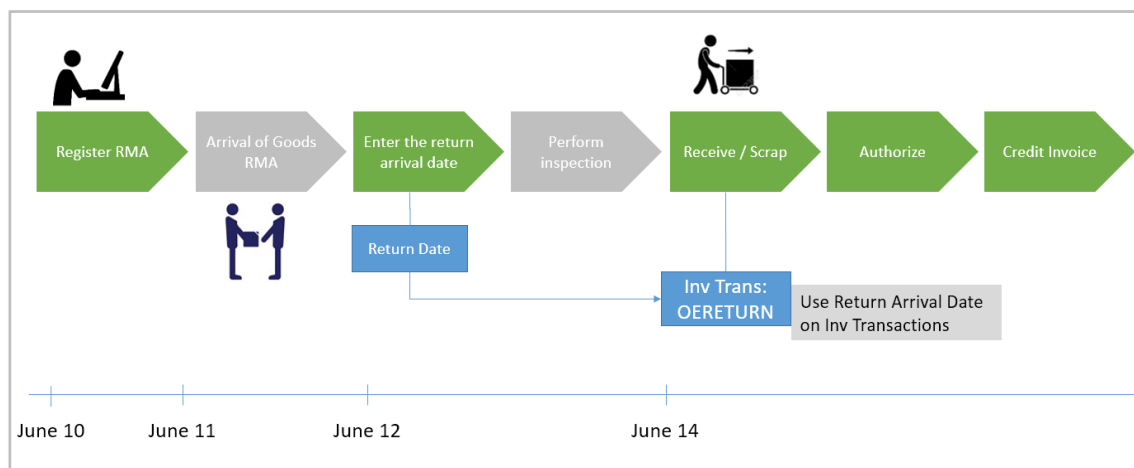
Register RMA

Arrival of Goods RMA

Enter the return arrival date

Perform inspection

Receive / Scrap

Authorize

Credit Invoice

Return Date

Inv Trans: OERETURN

Use Return Arrival Date on Inv Transactions

June 10

June 11

June 12

June 14